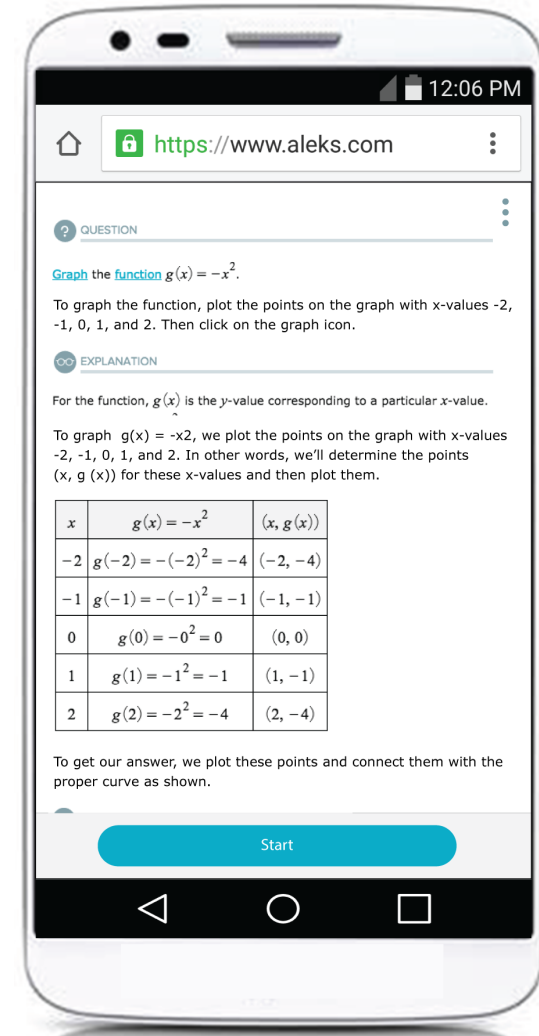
12:06 PM

https://www.aleks.com

QUESTION

Graph the function $g(x) = -x^2$.

To graph the function, plot the points on the graph with x-values -2, -1, 0, 1, and 2. Then click on the graph icon.

EXPLANATION

For the function, $g(x)$ is the $y$-value corresponding to a particular $x$-value.

To graph g(x) = -x2, we plot the points on the graph with x-values -2, -1, 0, 1, and 2. In other words, we'll determine the points (x, g (x)) for these x-values and then plot them.

| $x$ | $g(x) = -x^2$ | $(x, g(x))$ |
|---|---|---|
| $-2$ | $g(-2) = -(-2)^2 = -4$ | $(-2, -4)$ |
| $-1$ | $g(-1) = -(-1)^2 = -1$ | $(-1, -1)$ |
| $0$ | $g(0) = -0^2 = 0$ | $(0, 0)$ |
| $1$ | $g(1) = -1^2 = -1$ | $(1, -1)$ |
| $2$ | $g(2) = -2^2 = -4$ | $(2, -4)$ |

To get our answer, we plot these points and connect them with the proper curve as shown.

Start